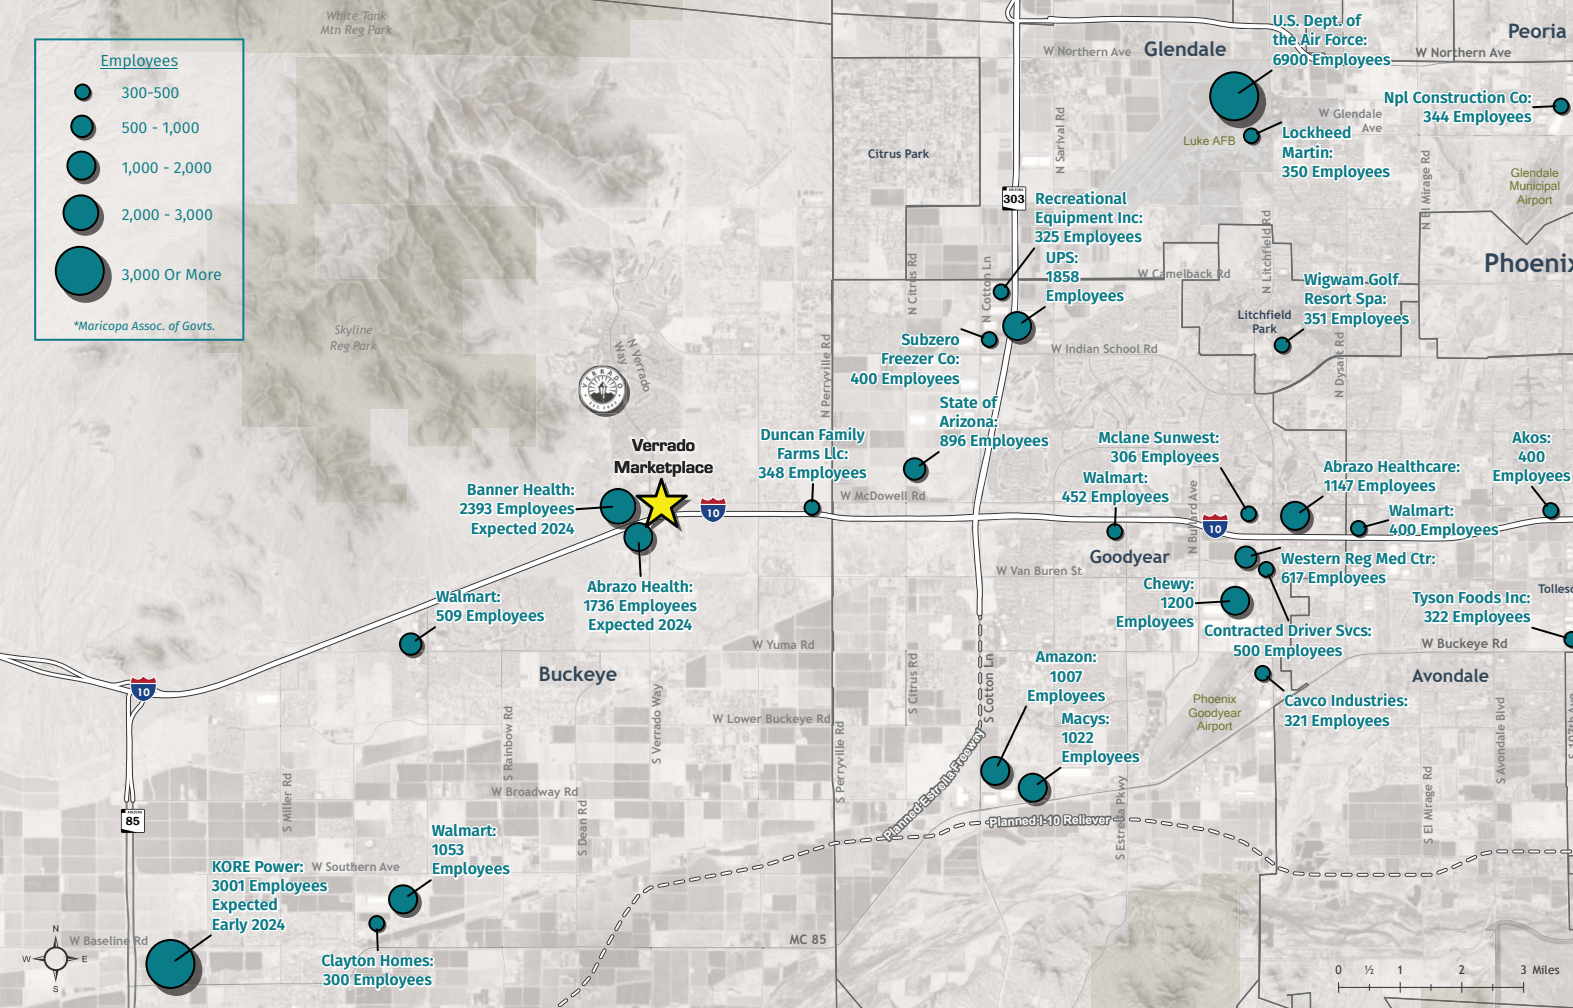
Employees
300-500
500 - 1,000
1,000 - 2,000
2,000 - 3,000
3,000 Or More
*Maricopa Assoc. of Govts.

White Tank Mtn Reg Park
Skyline Reg Park

W Northern Ave
Glendale
U.S. Dept. of the Air Force: 6900 Employees
Peoria
W Northern Ave
Npl Construction Co: 344 Employees
W Glendale Ave
Luke AFB
Lockheed Martin: 350 Employees
Glendale Municipal Airport
Citrus Park
N Sarival Rd
303
Recreational Equipment Inc: 325 Employees
UPS: 1858 Employees
N Citrus Rd
N Cotton Ln
W Camelback Rd
N Litchfield Rd
N El Mirage Rd
Phoenix
Wigwam Golf Resort Spa: 351 Employees
Litchfield Park
Subzero Freezer Co: 400 Employees
W Indian School Rd
N Dysart Rd
N Perryville Rd
N Verrado Way
State of Arizona: 896 Employees
Duncan Family Farms Llc: 348 Employees
Mclane Sunwest: 306 Employees
Walmart: 452 Employees
Akos: 400 Employees
Abrazo Healthcare: 1147 Employees
Verrado Marketplace
Banner Health: 2393 Employees Expected 2024
10
W McDowell Rd
N Bullard Ave
10
Walmart: 400 Employees
Abrazo Health: 1736 Employees Expected 2024
Goodyear
W Van Buren St
Western Reg Med Ctr: 617 Employees
Chewy: 1200 Employees
Tolleso
Tyson Foods Inc: 322 Employees
Walmart: 509 Employees
Contracted Driver Svcs: 500 Employees
W Buckeye Rd
W Yuma Rd
10
Buckeye
Amazon: 1007 Employees
Avondale
S Citrus Rd
S Cotton Ln
Phoenix Goodyear Airport
Cavco Industries: 321 Employees
S Rainbow Rd
S Verrado Way
W Lower Buckeye Rd
S Perryville Rd
Macys: 1022 Employees
S Avondale Blvd
S 107th Av
Planned Estrella Freeway
S El Mirage Rd
W Broadway Rd
S Miller Rd
S Dean Rd
S Estrella Pkwy
85
Planned I-10 Reliever
Walmart: 1053 Employees
KORE Power: 3001 Employees Expected Early 2024
W Southern Ave
W Baseline Rd
MC 85
Clayton Homes: 300 Employees
N
E
S
W
0 ½ 1 2 3 Miles